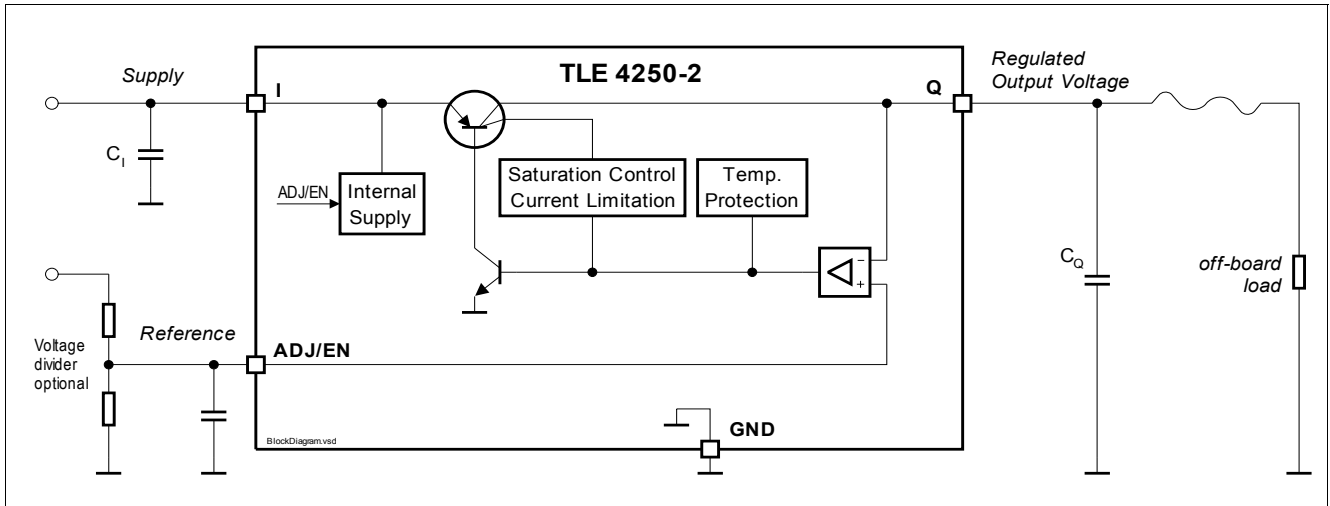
Supply

I

TLE 4250-2

Q

Regulated Output Voltage

$C_I$

ADJ/EN

Internal Supply

Saturation Control Current Limitation

Temp. Protection

$C_Q$

off-board load

−

+

Voltage divider optional

Reference

ADJ/EN

GND

BlockDiagram.vsd